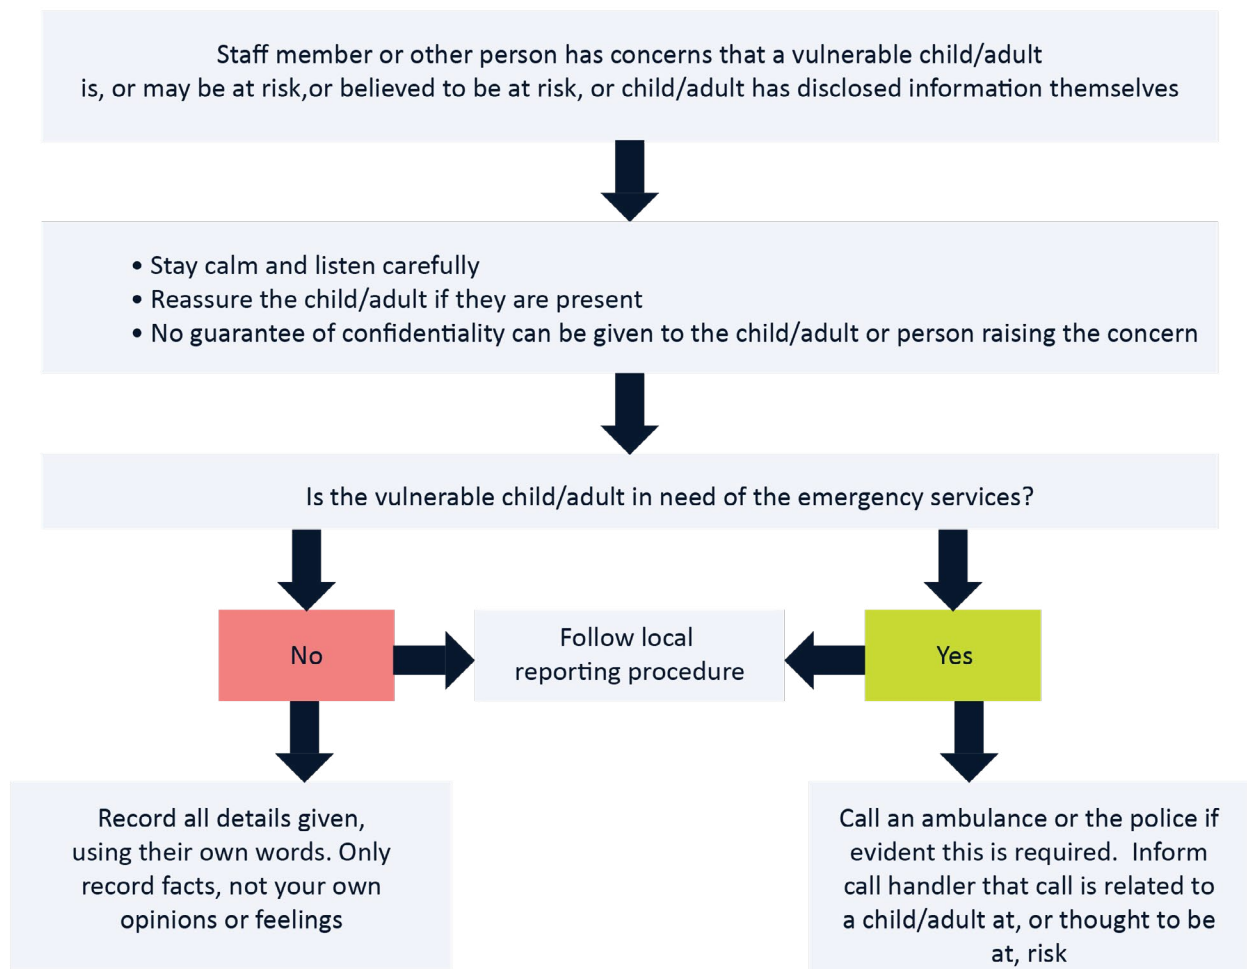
Staff member or other person has concerns that a vulnerable child/adult is, or may be at risk,or believed to be at risk, or child/adult has disclosed information themselves

• Stay calm and listen carefully
• Reassure the child/adult if they are present
• No guarantee of confidentiality can be given to the child/adult or person raising the concern

Is the vulnerable child/adult in need of the emergency services?

No

Follow local reporting procedure

Yes

Record all details given, using their own words. Only record facts, not your own opinions or feelings

Call an ambulance or the police if evident this is required. Inform call handler that call is related to a child/adult at, or thought to be at, risk